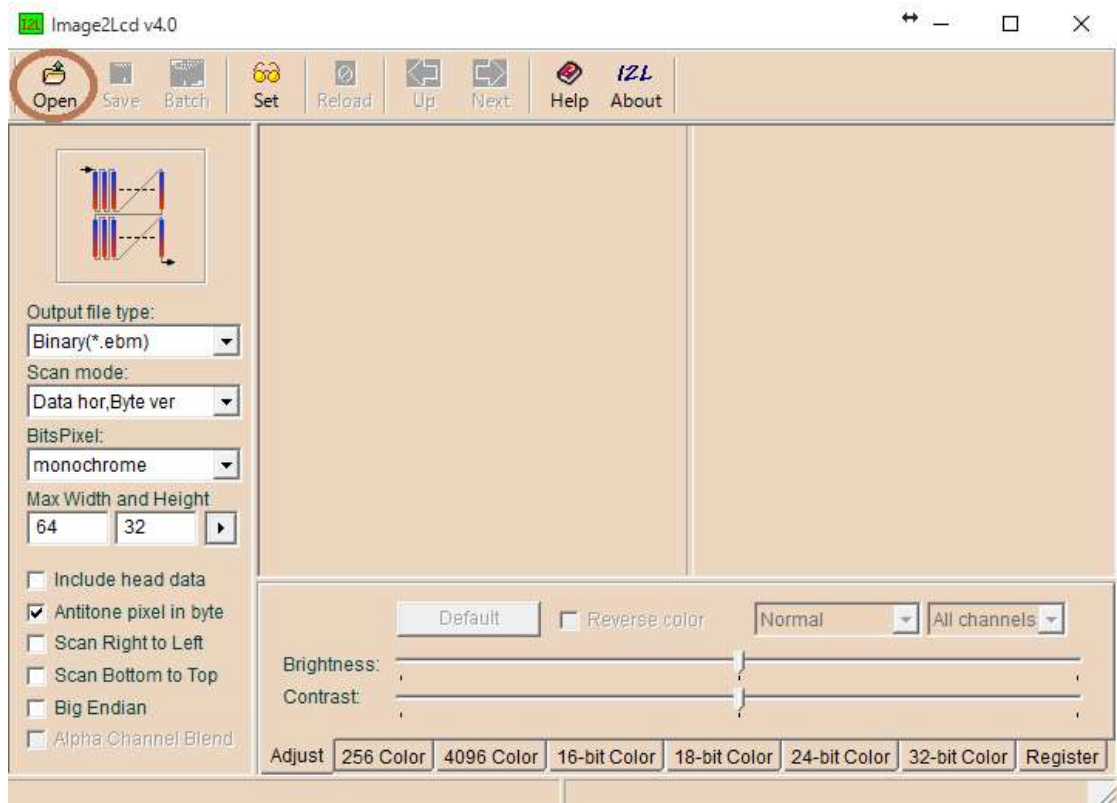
I2L Image2Lcd v4.0

Open Save Batch Set Reload Up Next Help About

Output file type:
Binary(*.ebm)
Scan mode:
Data hor,Byte ver
BitsPixel:
monochrome
Max Width and Height
64 32

Include head data
Antitone pixel in byte
Scan Right to Left
Scan Bottom to Top
Big Endian
Alpha Channel Blend

Default
Reverse color
Normal
All channels
Brightness:
Contrast:

Adjust 256 Color 4096 Color 16-bit Color 18-bit Color 24-bit Color 32-bit Color Register